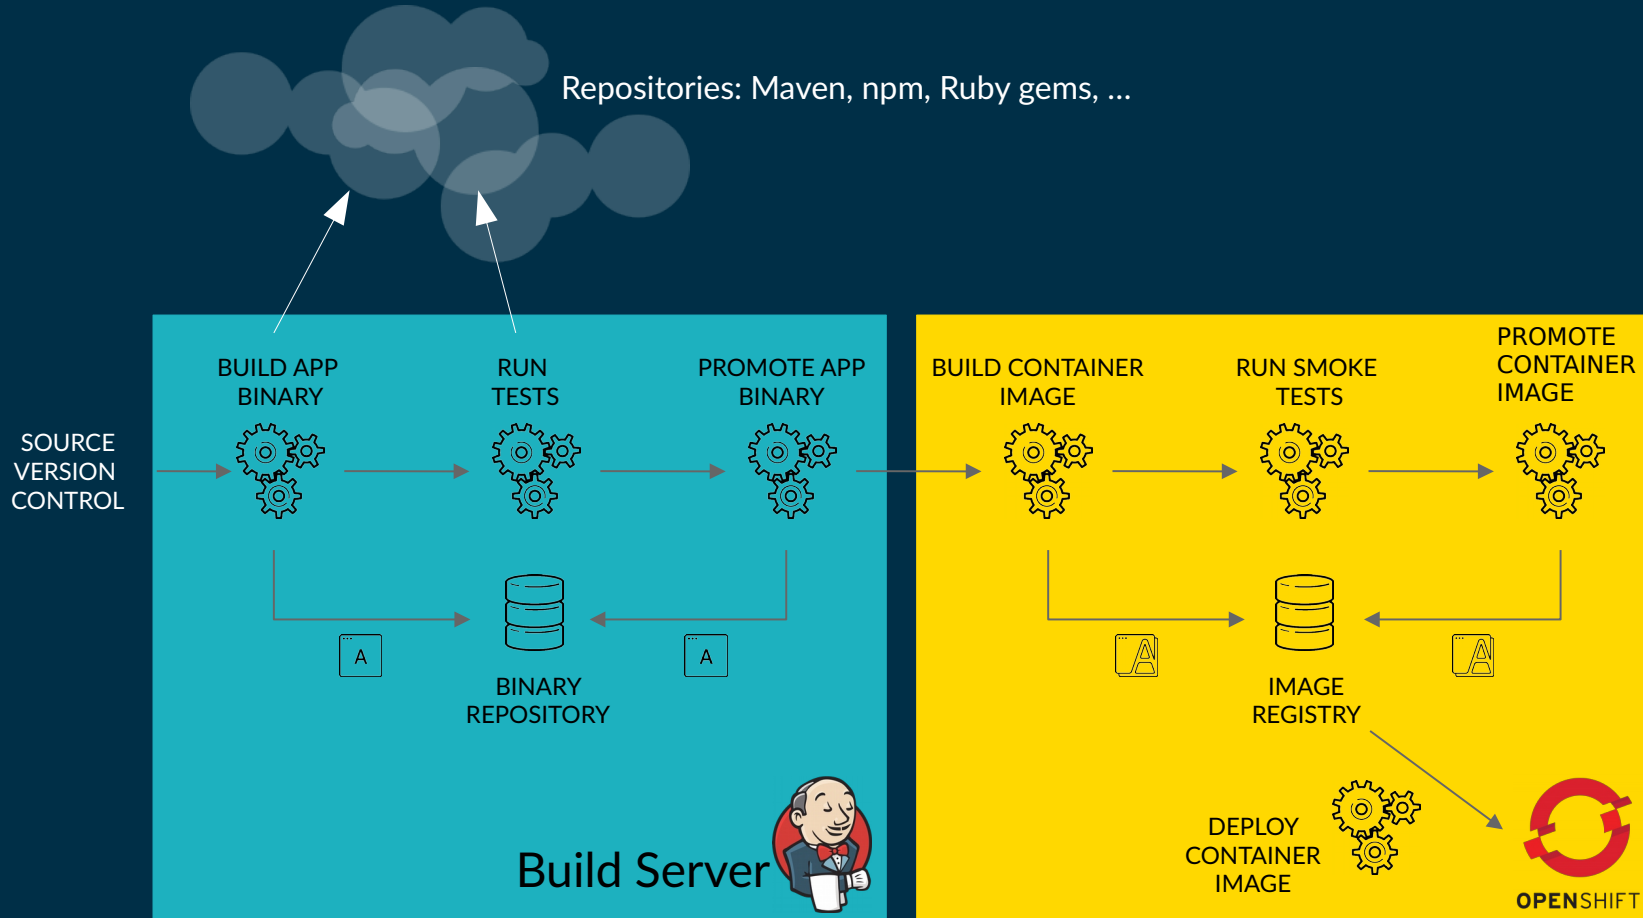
Repositories: Maven, npm, Ruby gems, ...

SOURCE VERSION CONTROL

BUILD APP BINARY

RUN TESTS

PROMOTE APP BINARY

A

A

BINARY REPOSITORY

Build Server

BUILD CONTAINER IMAGE

RUN SMOKE TESTS

PROMOTE CONTAINER IMAGE

IMAGE REGISTRY

DEPLOY CONTAINER IMAGE

OPENSHIFT